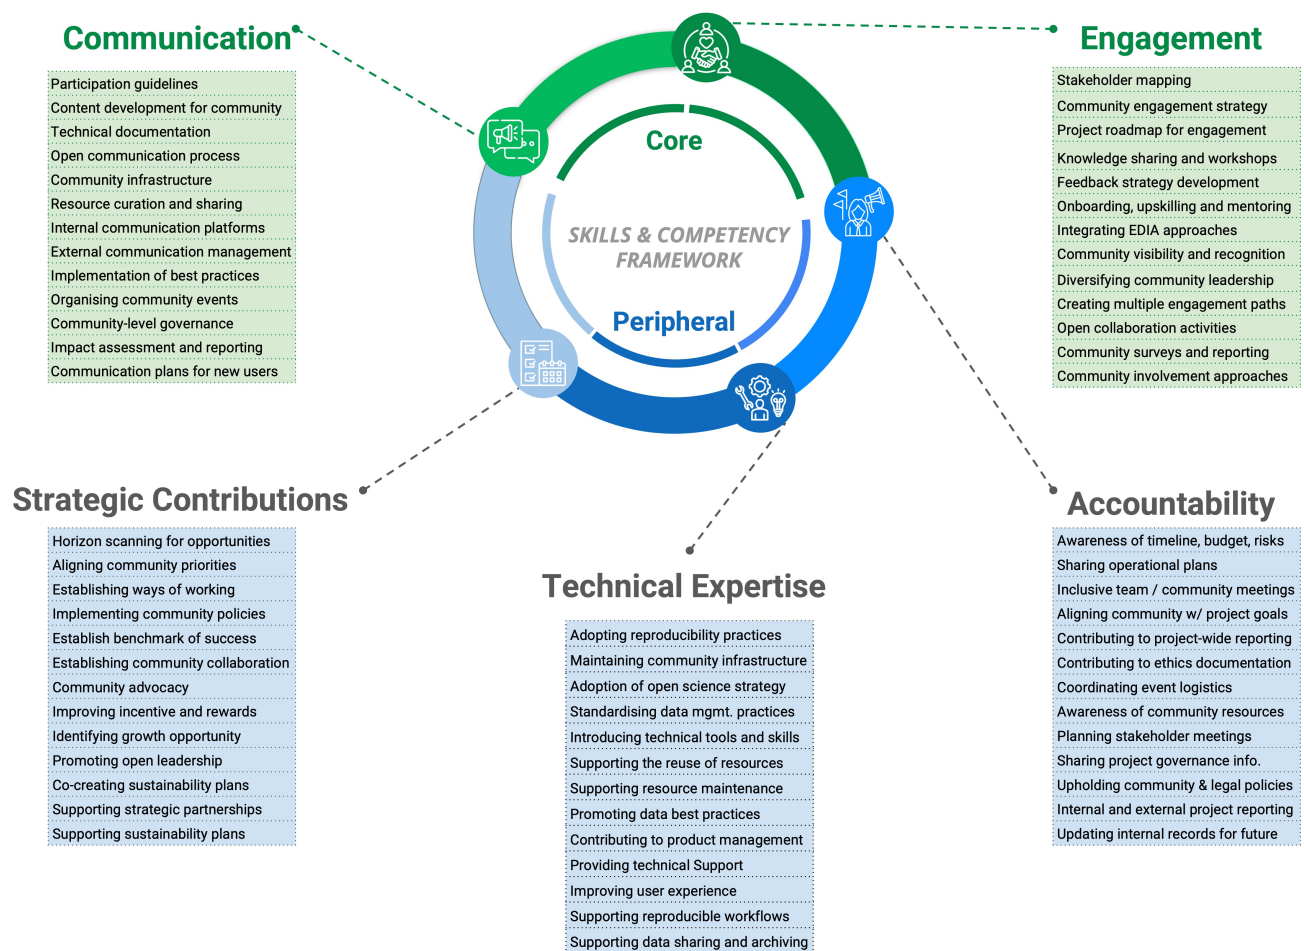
Communication

Participation guidelines
Content development for community
Technical documentation
Open communication process
Community infrastructure
Resource curation and sharing
Internal communication platforms
External communication management
Implementation of best practices
Organising community events
Community-level governance
Impact assessment and reporting
Communication plans for new users

Core

SKILLS & COMPETENCY FRAMEWORK

Peripheral

Engagement

Stakeholder mapping
Community engagement strategy
Project roadmap for engagement
Knowledge sharing and workshops
Feedback strategy development
Onboarding, upskilling and mentoring
Integrating EDIA approaches
Community visibility and recognition
Diversifying community leadership
Creating multiple engagement paths
Open collaboration activities
Community surveys and reporting
Community involvement approaches

Strategic Contributions

Horizon scanning for opportunities
Aligning community priorities
Establishing ways of working
Implementing community policies
Establish benchmark of success
Establishing community collaboration
Community advocacy
Improving incentive and rewards
Identifying growth opportunity
Promoting open leadership
Co-creating sustainability plans
Supporting strategic partnerships
Supporting sustainability plans

Technical Expertise

Adopting reproducibility practices
Maintaining community infrastructure
Adoption of open science strategy
Standardising data mgmt. practices
Introducing technical tools and skills
Supporting the reuse of resources
Supporting resource maintenance
Promoting data best practices
Contributing to product management
Providing technical Support
Improving user experience
Supporting reproducible workflows
Supporting data sharing and archiving

Accountability

Awareness of timeline, budget, risks
Sharing operational plans
Inclusive team / community meetings
Aligning community w/ project goals
Contributing to project-wide reporting
Contributing to ethics documentation
Coordinating event logistics
Awareness of community resources
Planning stakeholder meetings
Sharing project governance info.
Upholding community & legal policies
Internal and external project reporting
Updating internal records for future